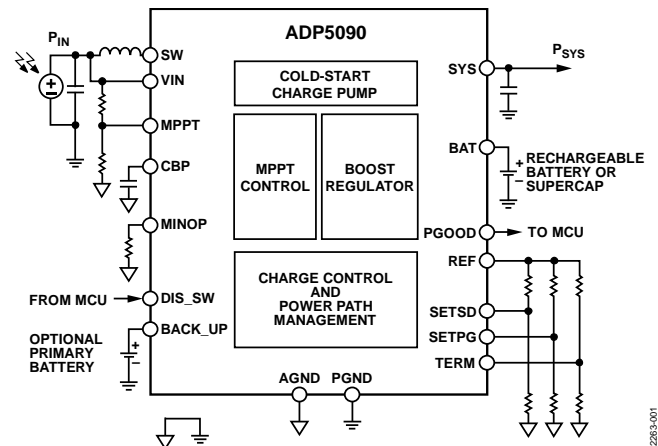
ADP5090

$P_{IN}$

SW

VIN

MPPT

CBP

MINOP

FROM MCU

DIS_SW

BACK_UP

OPTIONAL PRIMARY BATTERY

COLD-START CHARGE PUMP

MPPT CONTROL

BOOST REGULATOR

CHARGE CONTROL AND POWER PATH MANAGEMENT

AGND

PGND

SYS

$P_{SYS}$

BAT

RECHARGEABLE BATTERY OR SUPERCAP

PGOOD

TO MCU

REF

SETSD

SETPG

TERM

2263-001